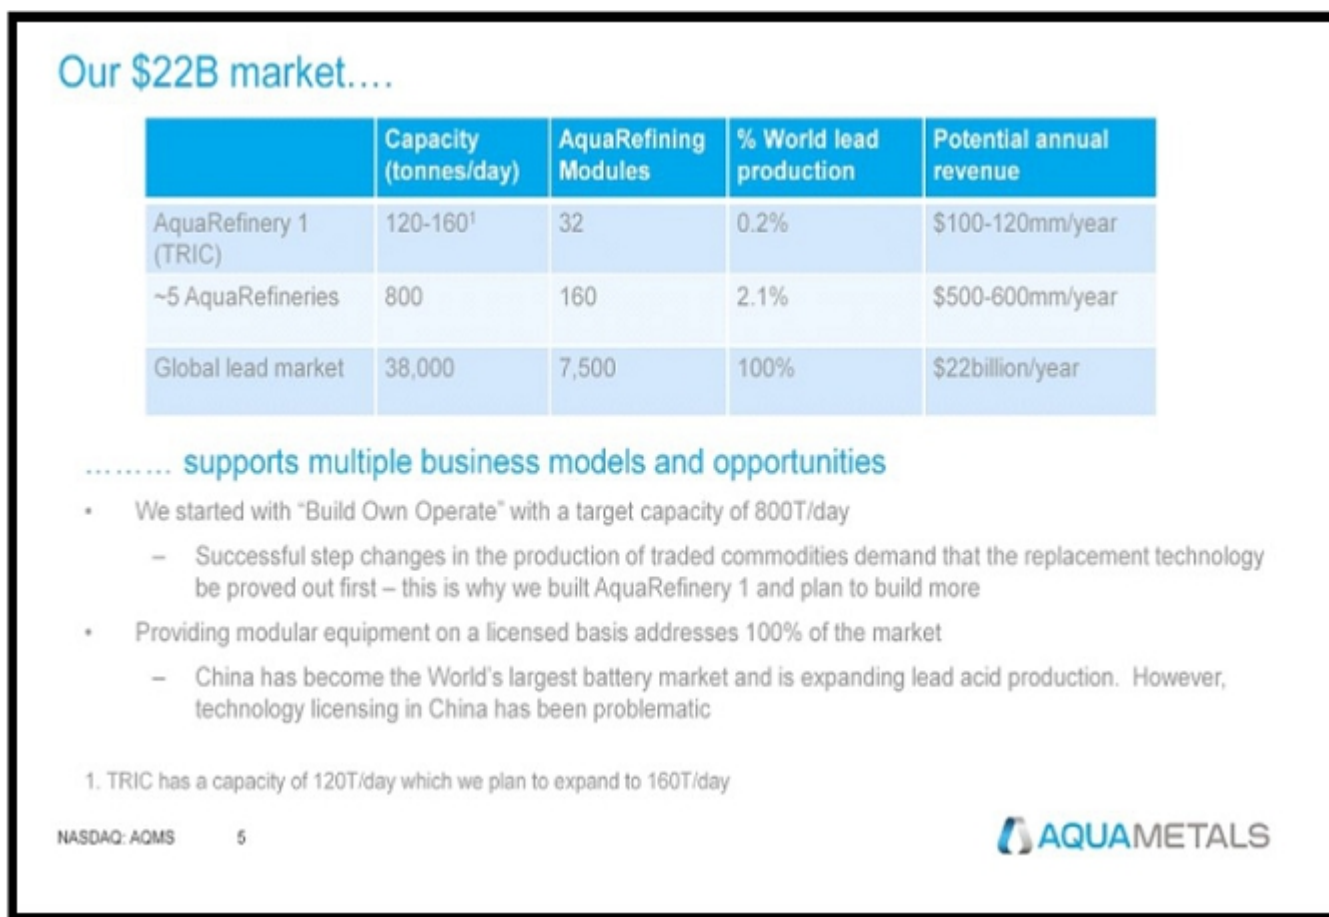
Our \$22B market….

| | Capacity (tonnes/day) | AquaRefining Modules | % World lead production | Potential annual revenue |
|---|---|---|---|---|
| AquaRefinery 1 (TRIC) | 120-160$^1$ | 32 | 0.2% | \$100-120mm/year |
| ~5 AquaRefineries | 800 | 160 | 2.1% | \$500-600mm/year |
| Global lead market | 38,000 | 7,500 | 100% | \$22billion/year |

……… supports multiple business models and opportunities

• We started with "Build Own Operate" with a target capacity of 800T/day

– Successful step changes in the production of traded commodities demand that the replacement technology be proved out first – this is why we built AquaRefinery 1 and plan to build more

• Providing modular equipment on a licensed basis addresses 100% of the market

– China has become the World's largest battery market and is expanding lead acid production. However, technology licensing in China has been problematic

1. TRIC has a capacity of 120T/day which we plan to expand to 160T/day

NASDAQ: AQMS 5

AQUAMETALS